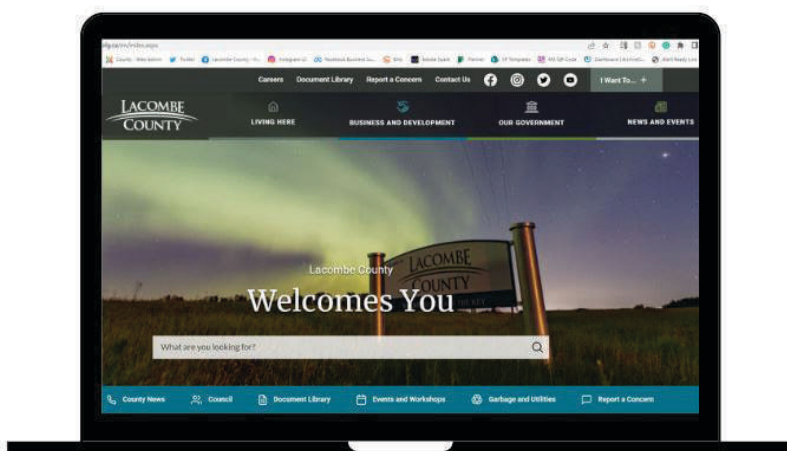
Careers Document Library Report a Concern Contact Us I Want To... +

LACOMBE COUNTY

LIVING HERE BUSINESS AND DEVELOPMENT OUR GOVERNMENT NEWS AND EVENTS

LACOMBE COUNTY

Lacombe County
Welcomes You

What are you looking for?

County News Council Document Library Events and Workshops Garbage and Utilities Report a Concern